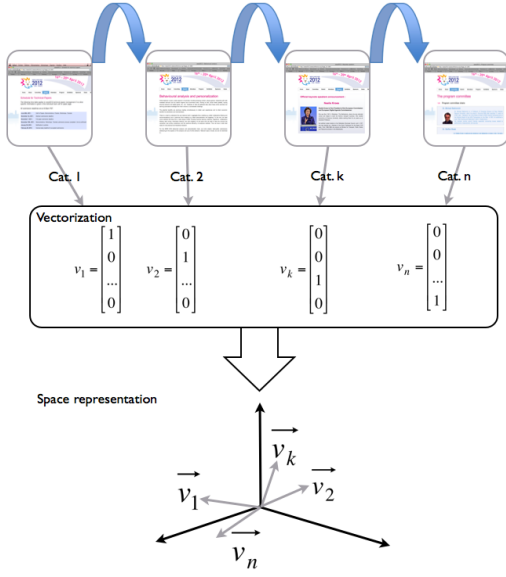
Cat. 1

Cat. 2

Cat. k

Cat. n

Vectorization

$v_1 = \begin{bmatrix} 1 \\ 0 \\ ... \\ 0 \end{bmatrix}$ $v_2 = \begin{bmatrix} 0 \\ 1 \\ ... \\ 0 \end{bmatrix}$ $v_k = \begin{bmatrix} 0 \\ 0 \\ 1 \\ 0 \end{bmatrix}$ $v_n = \begin{bmatrix} 0 \\ 0 \\ ... \\ 1 \end{bmatrix}$

Space representation

$\vec{v_k}$

$\vec{v_1}$

$\vec{v_2}$

$\vec{v_n}$